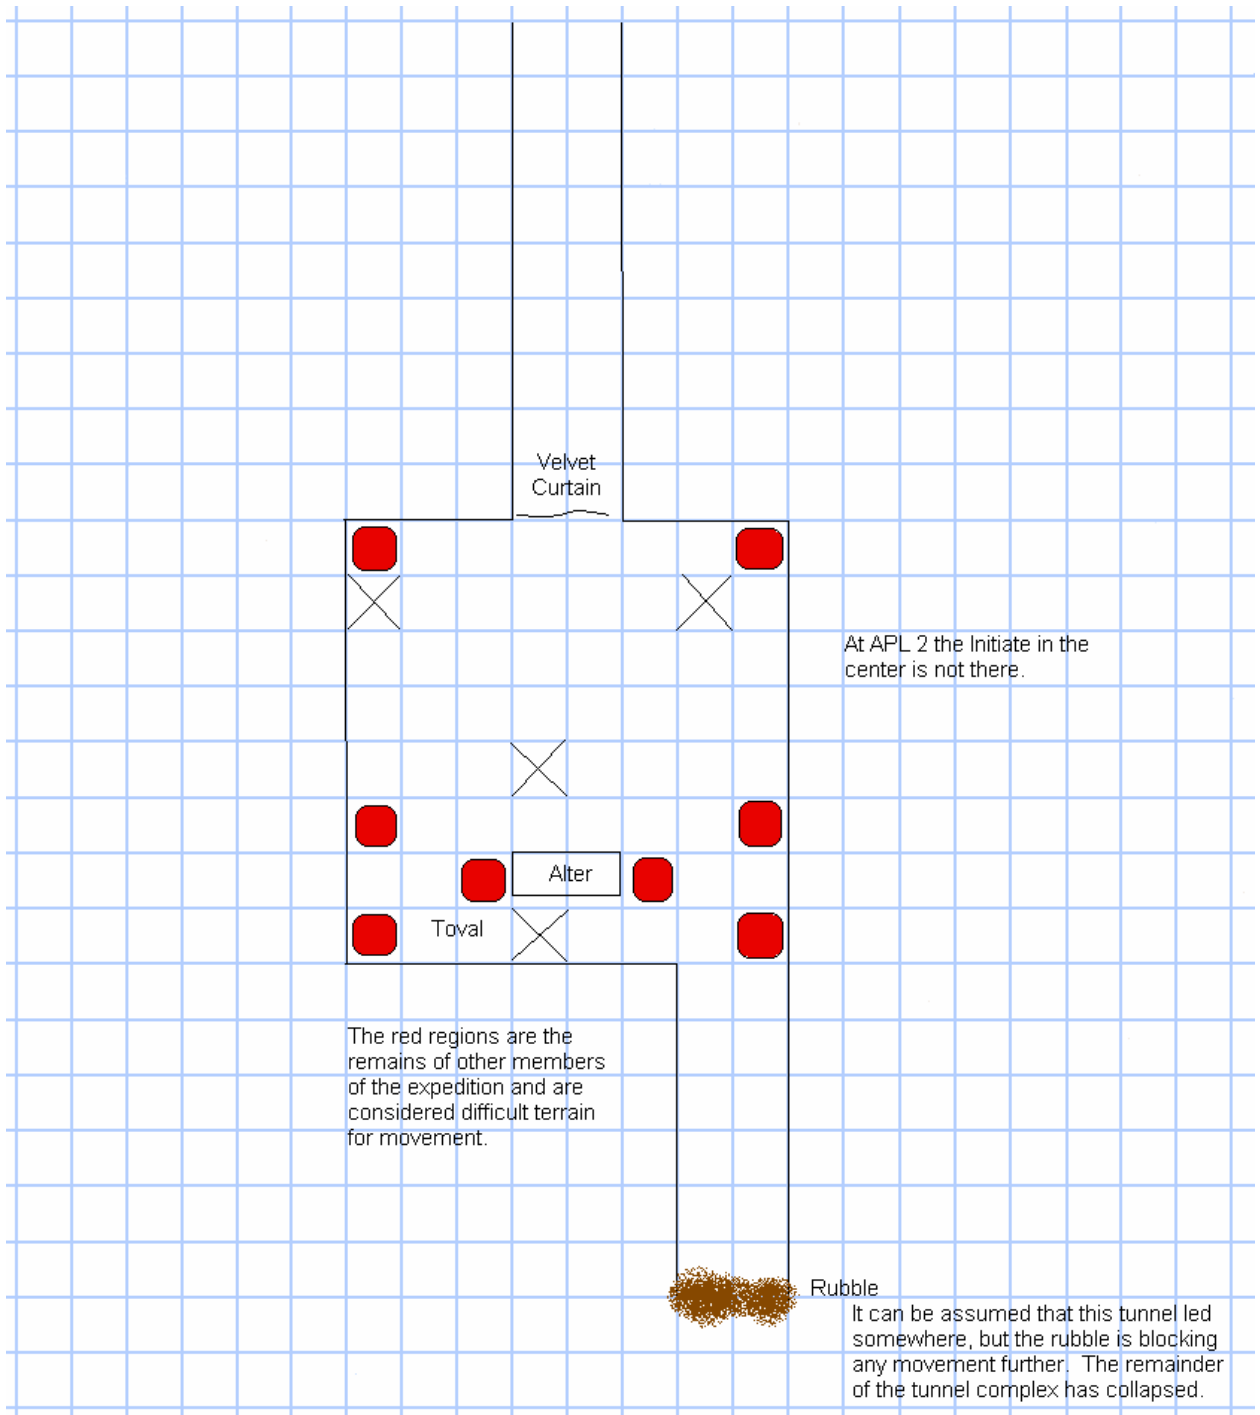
Velvet Curtain

At APL 2 the Initiate in the center is not there.

Alter

Toval

The red regions are the remains of other members of the expedition and are considered difficult terrain for movement.

Rubble

It can be assumed that this tunnel led somewhere, but the rubble is blocking any movement further. The remainder of the tunnel complex has collapsed.